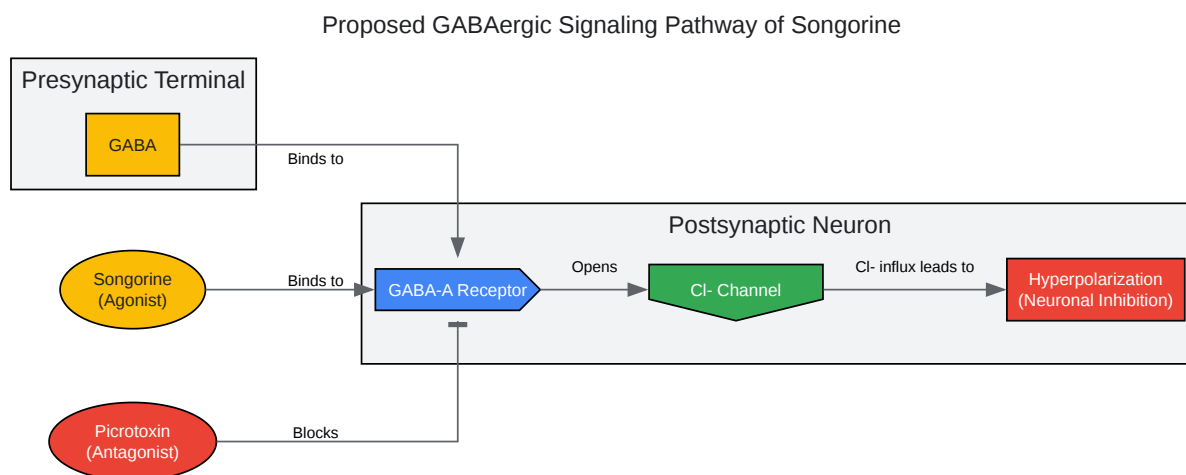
Proposed GABAergic Signaling Pathway of Songorine

Presynaptic Terminal

GABA

Binds to

Postsynaptic Neuron

Songorine
(Agonist)

Binds to

GABA-A Receptor

Opens

Cl- Channel

Cl- influx leads to

Hyperpolarization
(Neuronal Inhibition)

Picrotoxin
(Antagonist)

Blocks